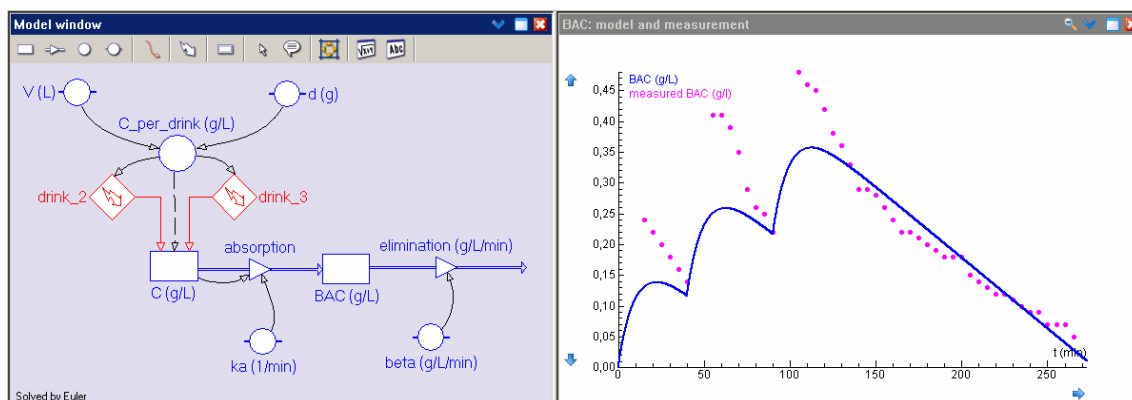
Model window

V (L)
d (g)
C_per_drink (g/L)
drink_2
drink_3
absorption
elimination (g/L/min)
C (g/L)
BAC (g/L)
ka (1/min)
beta (g/L/min)

Solved by Euler

BAC: model and measurement

BAC (g/L)
measured BAC (g/l)

0,45
0,40
0,35
0,30
0,25
0,20
0,15
0,10
0,05
0,00

0
50
100
150
200
250
t (min)